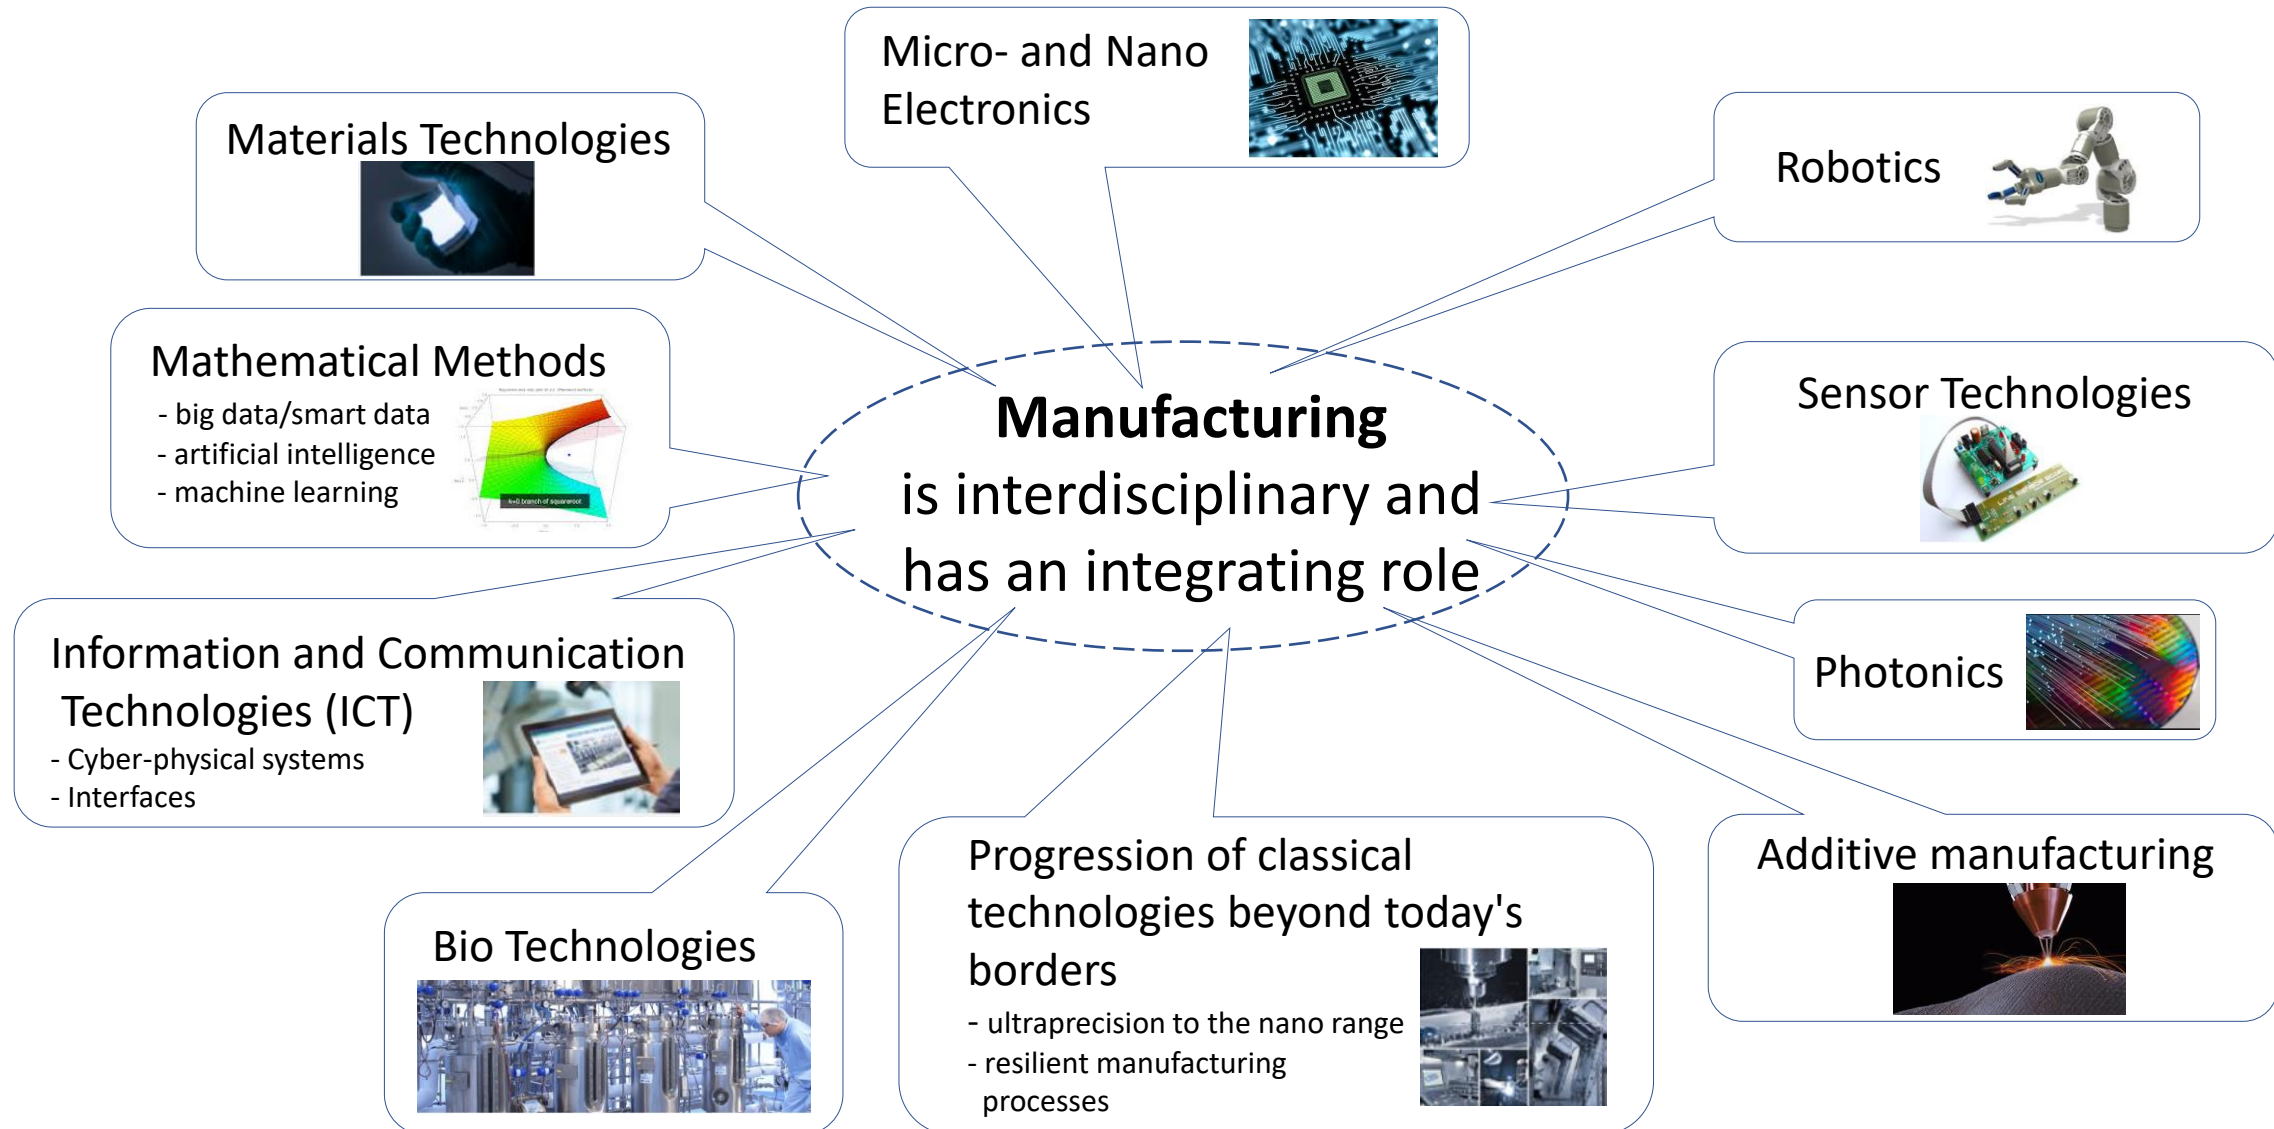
Micro- and Nano Electronics

Materials Technologies

Robotics

Mathematical Methods
- big data/smart data
- artificial intelligence
- machine learning

k=0 branch of squareroot

**Manufacturing** is interdisciplinary and has an integrating role

Sensor Technologies

Photonics

Information and Communication Technologies (ICT)
- Cyber-physical systems
- Interfaces

Bio Technologies

Progression of classical technologies beyond today's borders
- ultraprecision to the nano range
- resilient manufacturing processes

Additive manufacturing